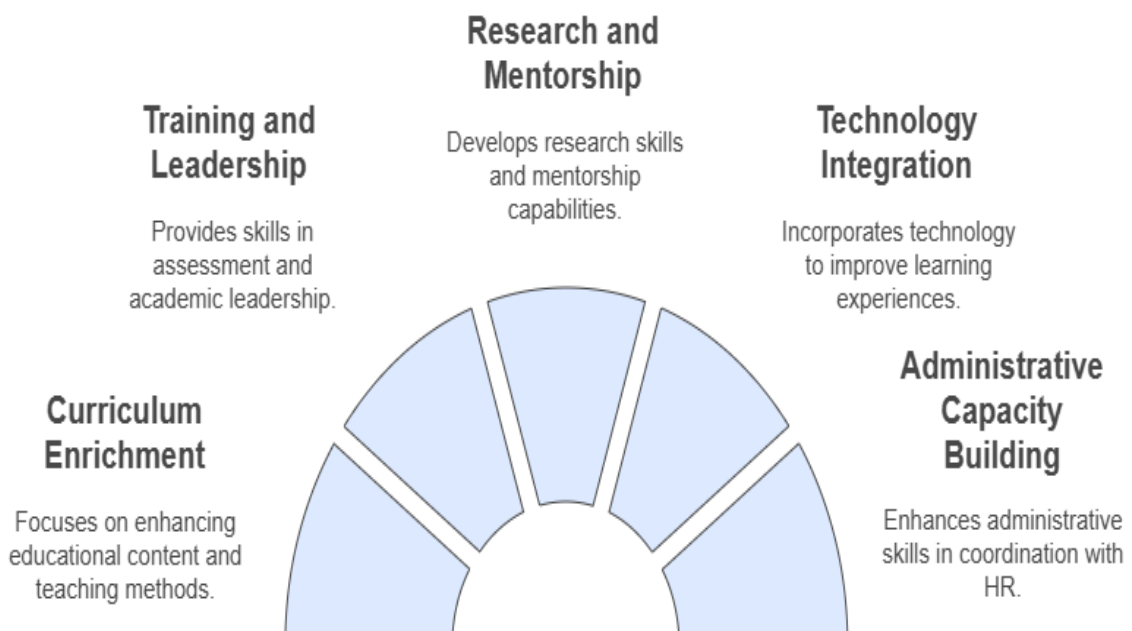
Curriculum Enrichment

Focuses on enhancing educational content and teaching methods.

Training and Leadership

Provides skills in assessment and academic leadership.

Research and Mentorship

Develops research skills and mentorship capabilities.

Technology Integration

Incorporates technology to improve learning experiences.

Administrative Capacity Building

Enhances administrative skills in coordination with HR.